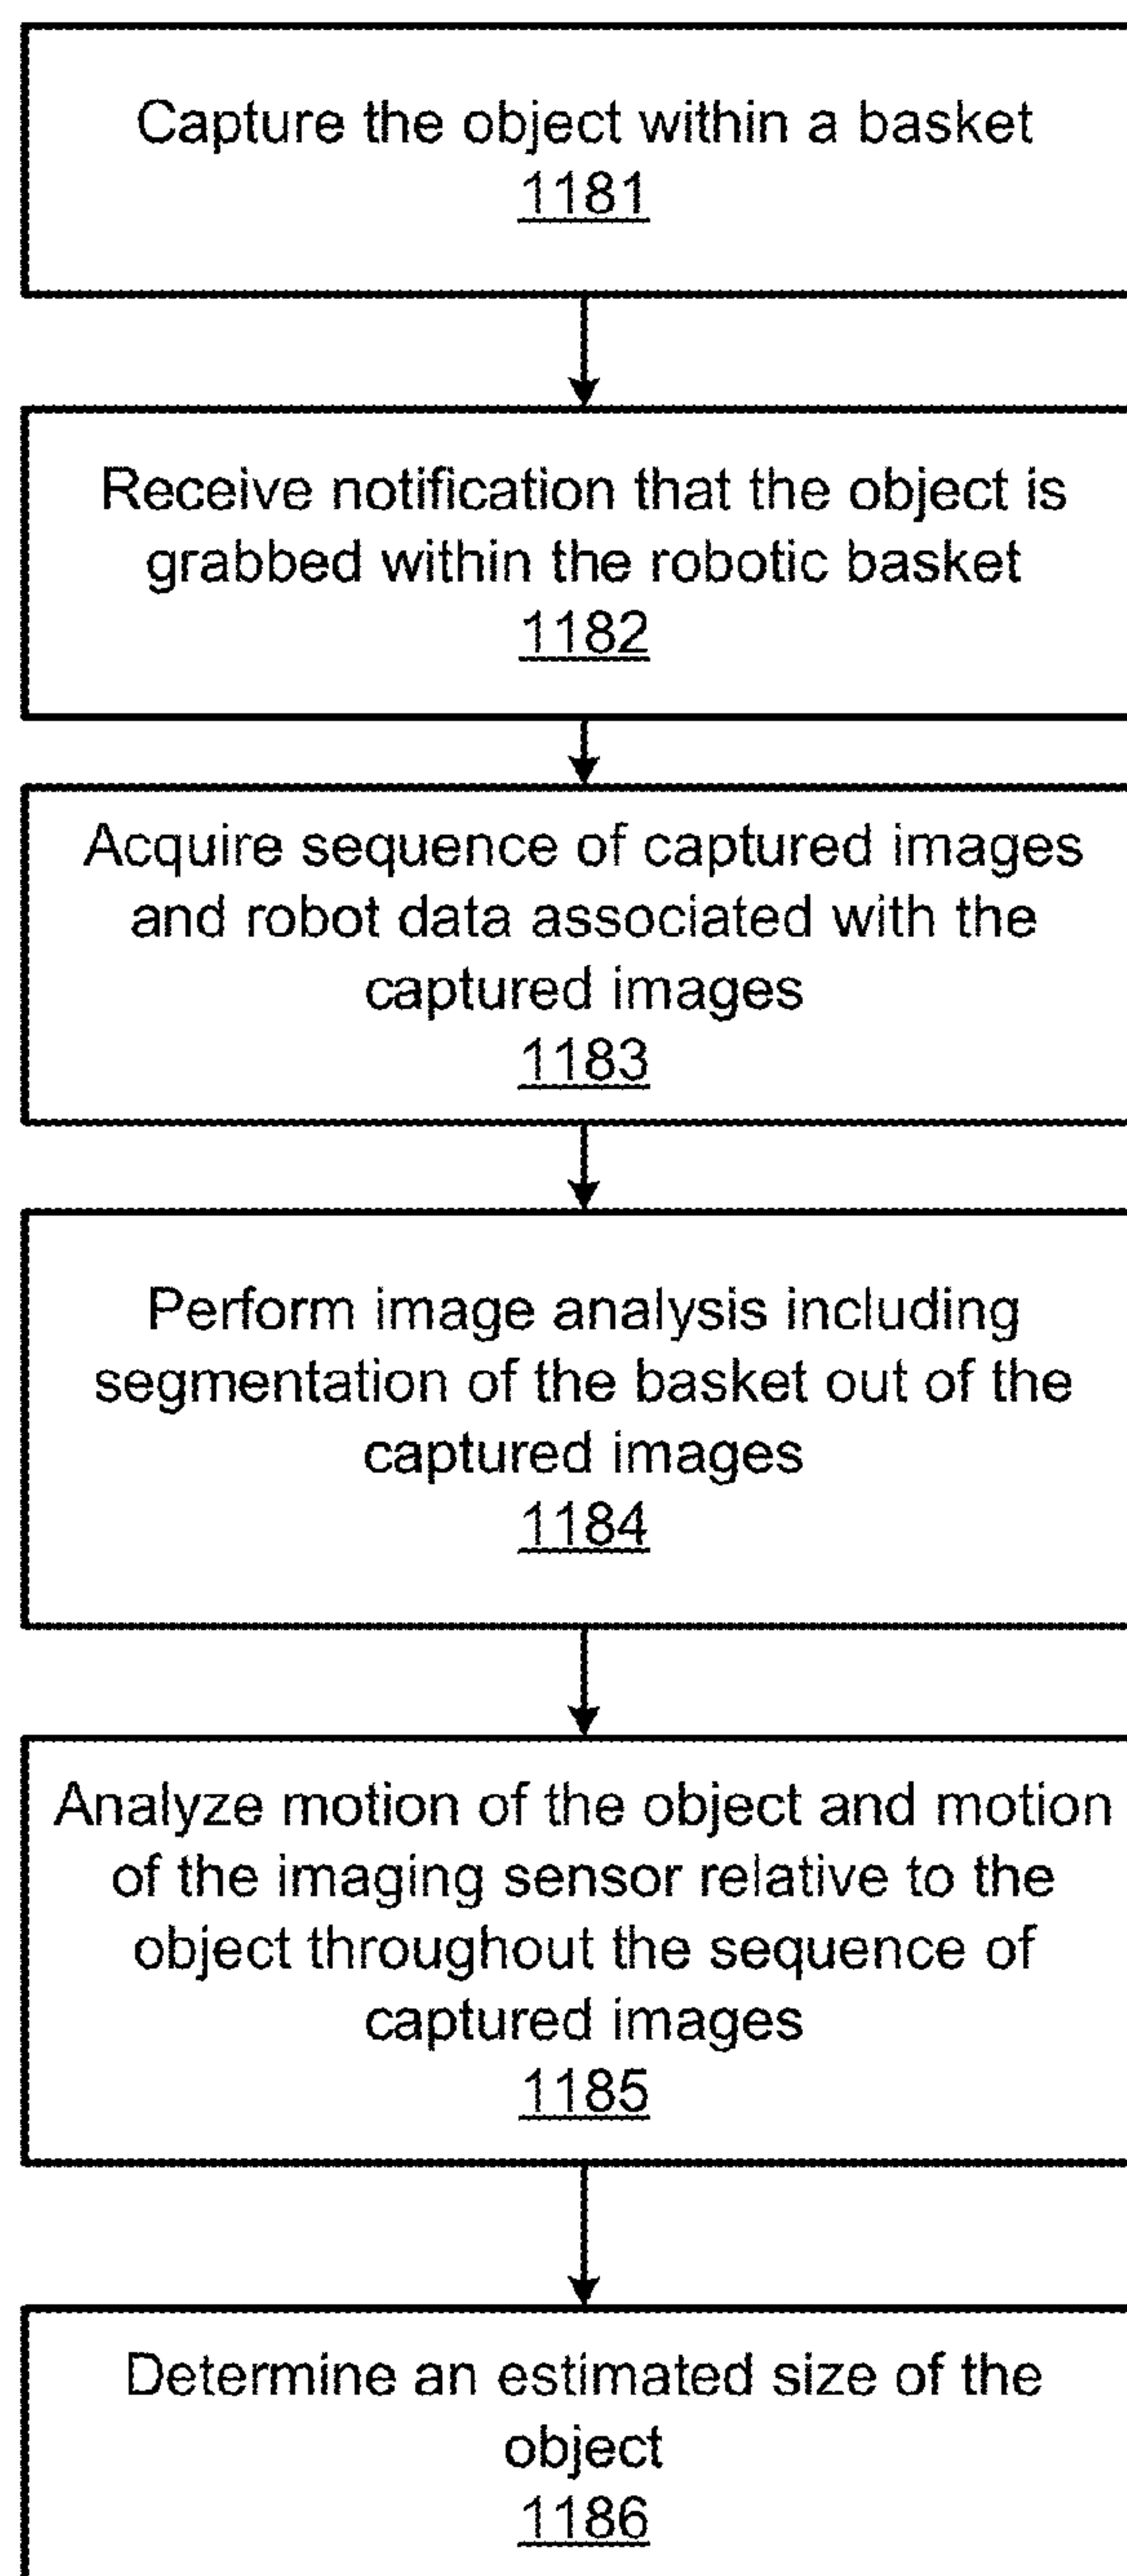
Capture the object within a basket
1181

Receive notification that the object is grabbed within the robotic basket
1182

Acquire sequence of captured images and robot data associated with the captured images
1183

Perform image analysis including segmentation of the basket out of the captured images
1184

Analyze motion of the object and motion of the imaging sensor relative to the object throughout the sequence of captured images
1185

Determine an estimated size of the object
1186